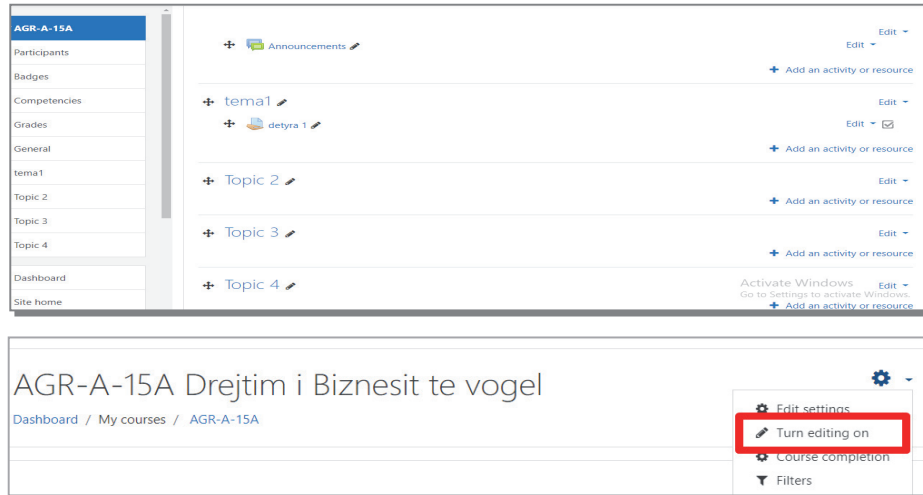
AGR-A-15A
Participants
Badges
Competencies
Grades
General
tema1
Topic 2
Topic 3
Topic 4
Dashboard
Site home

Edit
Announcements
Edit
Add an activity or resource
tema1
Edit
detyra 1
Edit
Add an activity or resource
Topic 2
Edit
Add an activity or resource
Topic 3
Edit
Add an activity or resource
Topic 4
Activate Windows
Go to Settings to activate Windows.
Edit
Add an activity or resource

AGR-A-15A Drejtim i Biznesit te vogel
Dashboard / My courses / AGR-A-15A
Edit settings
Turn editing on
Course completion
Filters